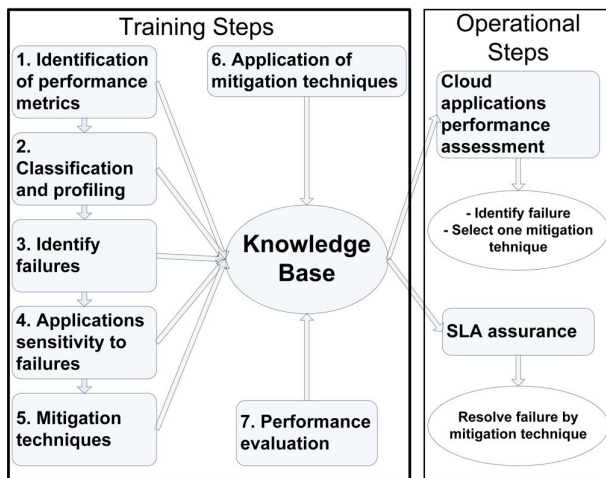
Training Steps

1. Identification of performance metrics

2. Classification and profiling

3. Identify failures

4. Applications sensitivity to failures

5. Mitigation techniques

6. Application of mitigation techniques

Knowledge Base

7. Performance evaluation

Operational Steps

Cloud applications performance assessment

- Identify failure
- Select one mitigation tehnique

SLA assurance

Resolve failure by mitigation technique